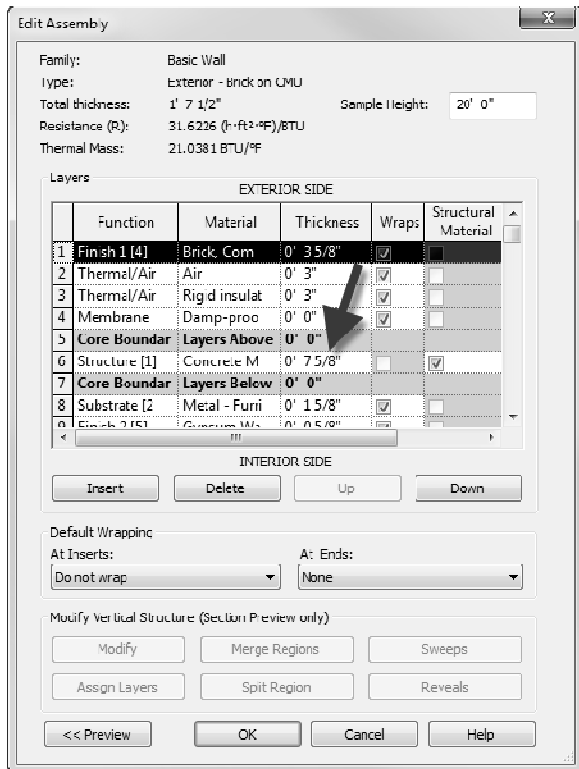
Edit Assembly

Family: Basic Wall
Type: Exterior - Brick on CMU
Total thickness: 1' 7 1/2"
Sample Height: 20' 0"
Resistance (R): 31.6226 (h·ft²·°F)/BTU
Thermal Mass: 21.0381 BTU/°F

Layers

EXTERIOR SIDE

| | Function | Material | Thickness | Wraps | Structural Material |
|---|---|---|---|---|---|
| 1 | Finish 1 [4] | Brick, Com | 0' 3 5/8" | ☑ | ☐ |
| 2 | Thermal/Air | Air | 0' 3" | ☑ | ☐ |
| 3 | Thermal/Air | Rigid insulat | 0' 3" | ☑ | ☐ |
| 4 | Membrane | Damp-proo | 0' 0" | ☑ | ☐ |
| 5 | Core Boundar | Layers Above | 0' 0" | | |
| 6 | Structure [1] | Concrete M | 0' 7 5/8" | ☐ | ☑ |
| 7 | Core Boundar | Layers Below | 0' 0" | | |
| 8 | Substrate [2 | Metal - Furi | 0' 1 5/8" | ☑ | ☐ |
| 9 | Finish 2 [5] | Gypsum Wa | 0' 0 5/8" | ☑ | |

INTERIOR SIDE

Insert Delete Up Down

Default Wrapping
At Inserts:
Do not wrap
At Ends:
None

Modify Vertical Structure (Section Preview only)
Modify Merge Regions Sweeps
Assign Layers Split Region Reveals

<< Preview OK Cancel Help